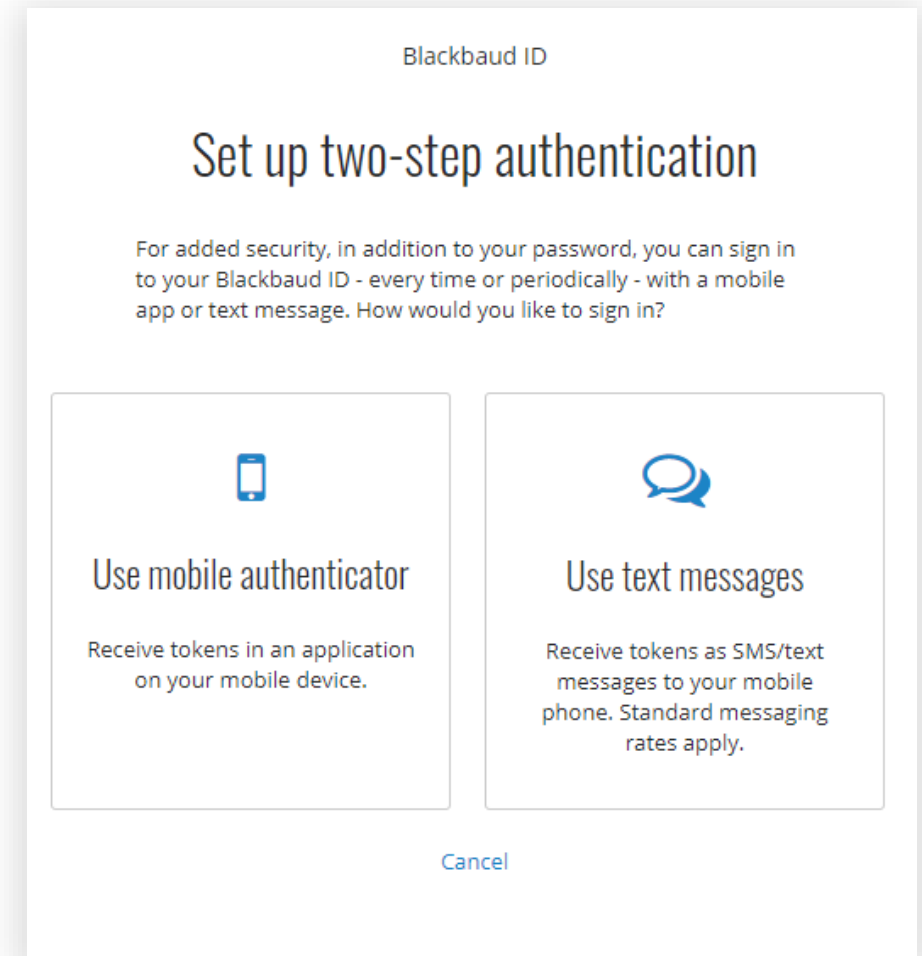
Blackbaud ID

Set up two-step authentication

For added security, in addition to your password, you can sign in to your Blackbaud ID - every time or periodically - with a mobile app or text message. How would you like to sign in?

Use mobile authenticator

Receive tokens in an application on your mobile device.

Use text messages

Receive tokens as SMS/text messages to your mobile phone. Standard messaging rates apply.

Cancel